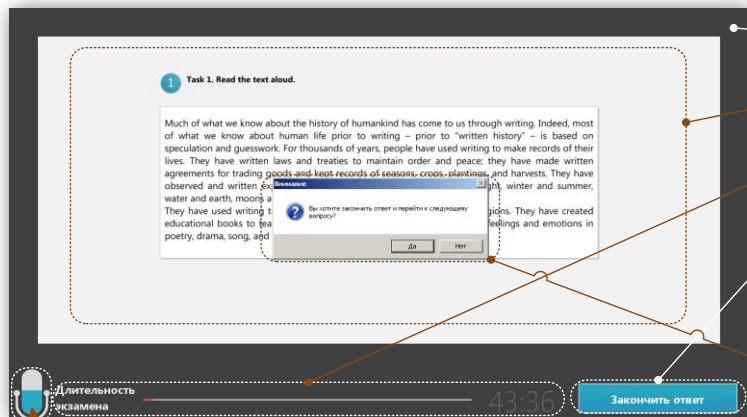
1 Task 1. Read the text aloud.

Much of what we know about the history of humankind has come to us through writing. Indeed, most of what we know about human life prior to writing – prior to "written history" – is based on speculation and guesswork. For thousands of years, people have used writing to make records of their lives. They have written laws and treaties to maintain order and peace; they have made written agreements for trading goods and kept records of seasons, crops, plantings, and harvests. They have observed and written ex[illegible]ght, winter and summer, water and earth, moons a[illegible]
They have used writing t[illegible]gions. They have created educational books to tea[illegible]feelings and emotions in poetry, drama, song, and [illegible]

Внимание

Вы хотите закончить ответ и перейти к следующему вопросу?

Да Нет

Длительность экзамена

43:36

Закончить ответ